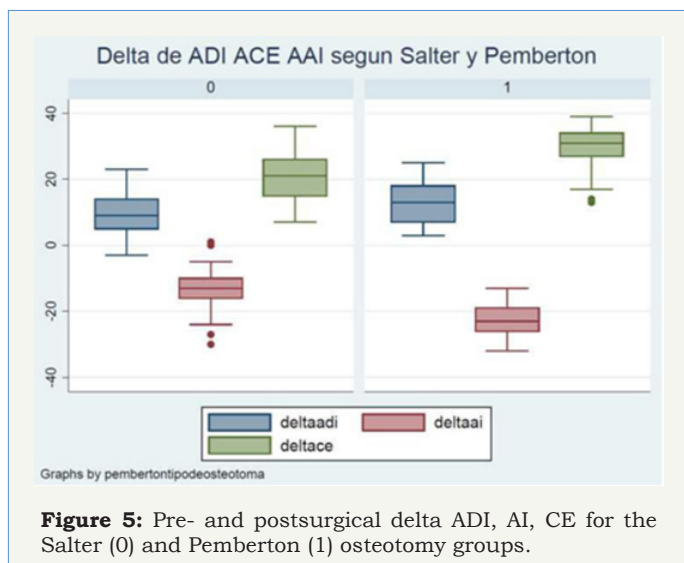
Delta de ADI ACE AAI segun Salter y Pemberton

0

1

40

20

0

-20

-40

deltaadi

deltaai

deltace

Graphs by pembertontipodeosteotoma

**Figure 5:** Pre- and postsurgical delta ADI, AI, CE for the Salter (0) and Pemberton (1) osteotomy groups.